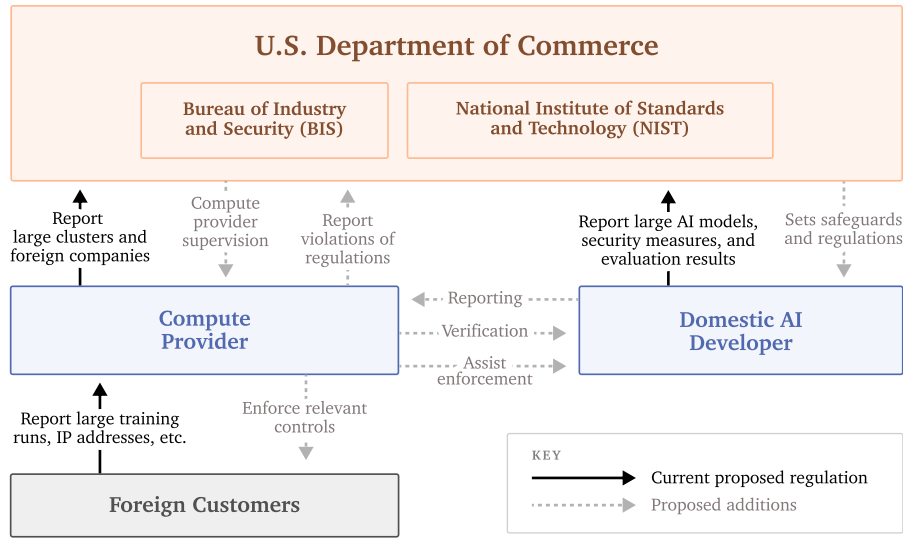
U.S. Department of Commerce

Bureau of Industry and Security (BIS)

National Institute of Standards and Technology (NIST)

Report large clusters and foreign companies

Compute provider supervision

Report violations of regulations

Report large AI models, security measures, and evaluation results

Sets safeguards and regulations

Compute Provider

Reporting

Verification

Assist enforcement

Domestic AI Developer

Report large training runs, IP addresses, etc.

Enforce relevant controls

Foreign Customers

KEY

Current proposed regulation

Proposed additions